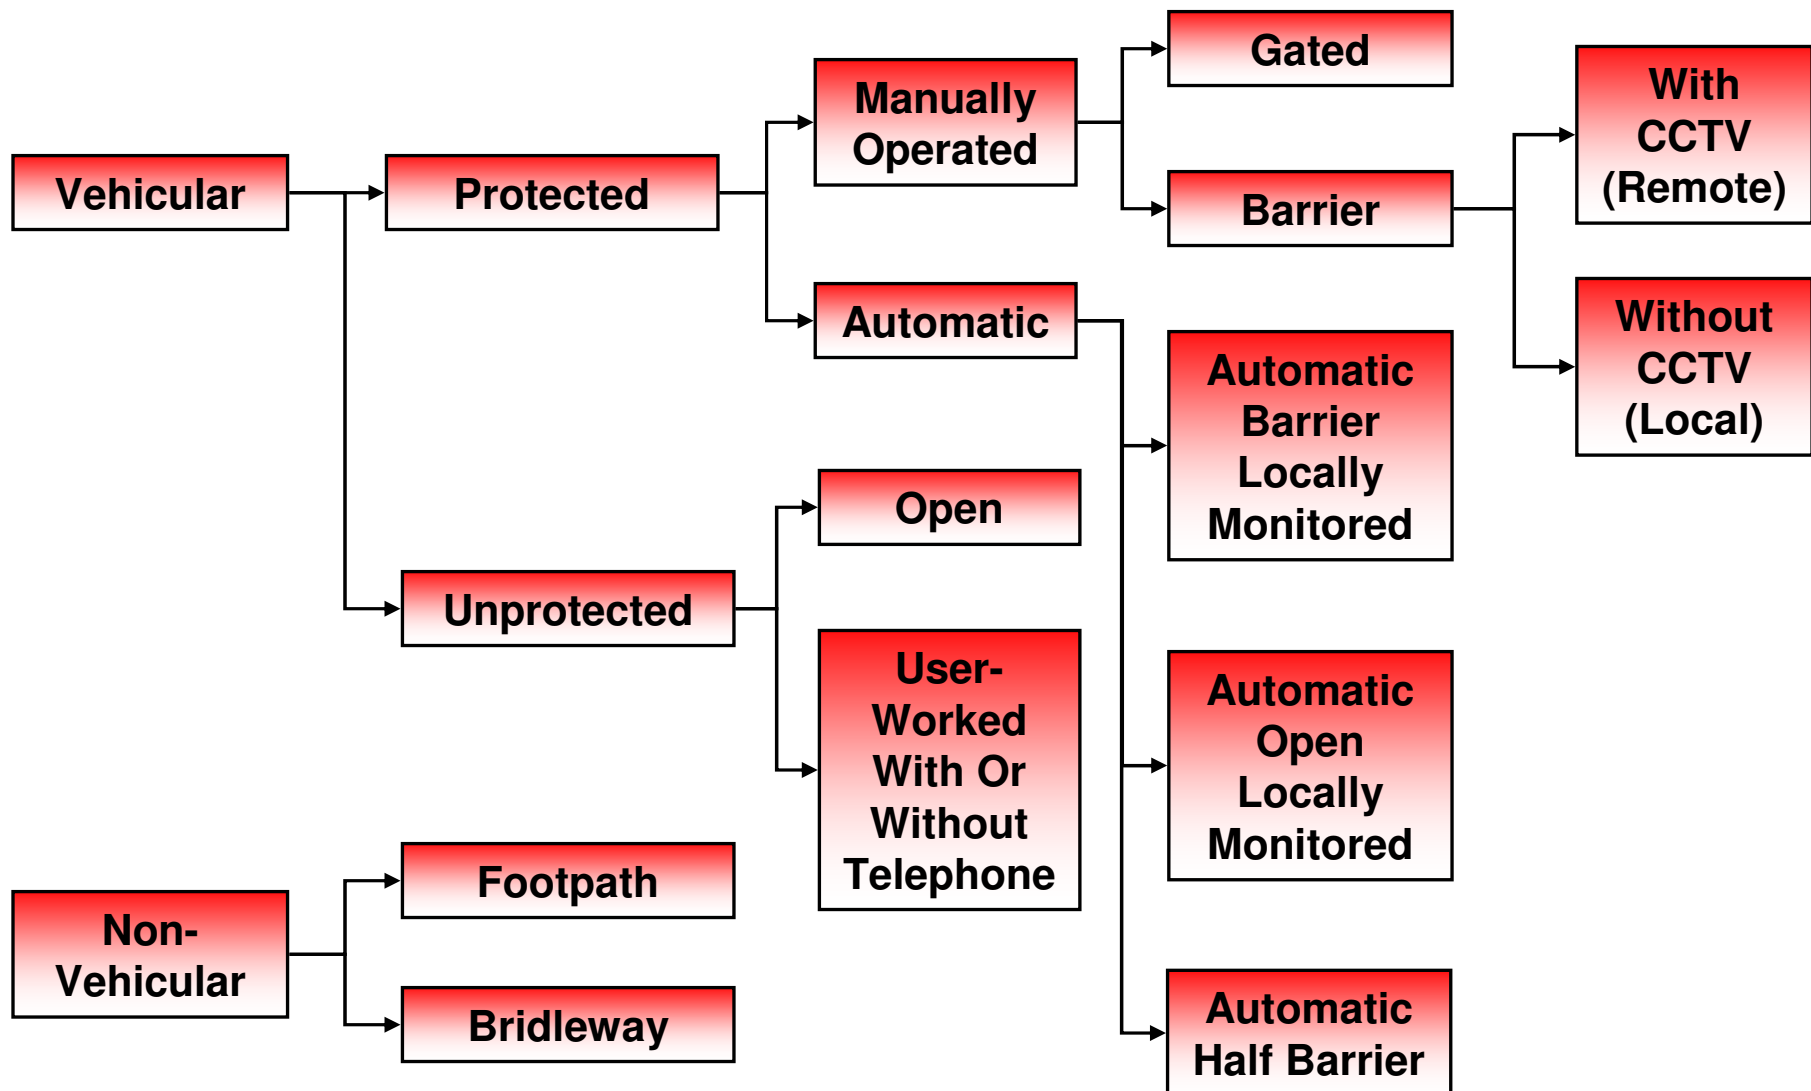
Vehicular

Protected

Manually Operated

Gated

Barrier

With CCTV (Remote)

Without CCTV (Local)

Automatic

Automatic Barrier Locally Monitored

Automatic Open Locally Monitored

Automatic Half Barrier

Unprotected

Open

User-Worked With Or Without Telephone

Non-Vehicular

Footpath

Bridleway